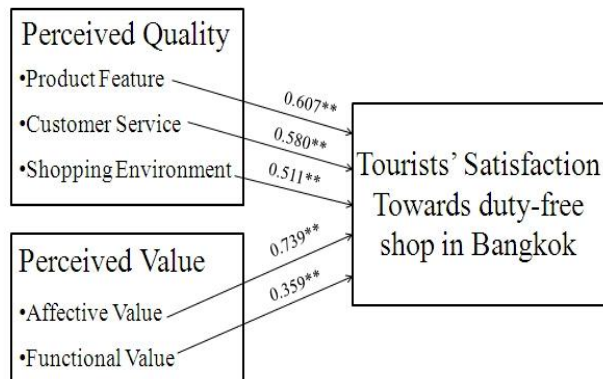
Perceived Quality
•Product Feature
•Customer Service
•Shopping Environment

0.607**
0.580**
0.511**

Tourists' Satisfaction Towards duty-free shop in Bangkok

Perceived Value
•Affective Value
•Functional Value

0.739**
0.359**